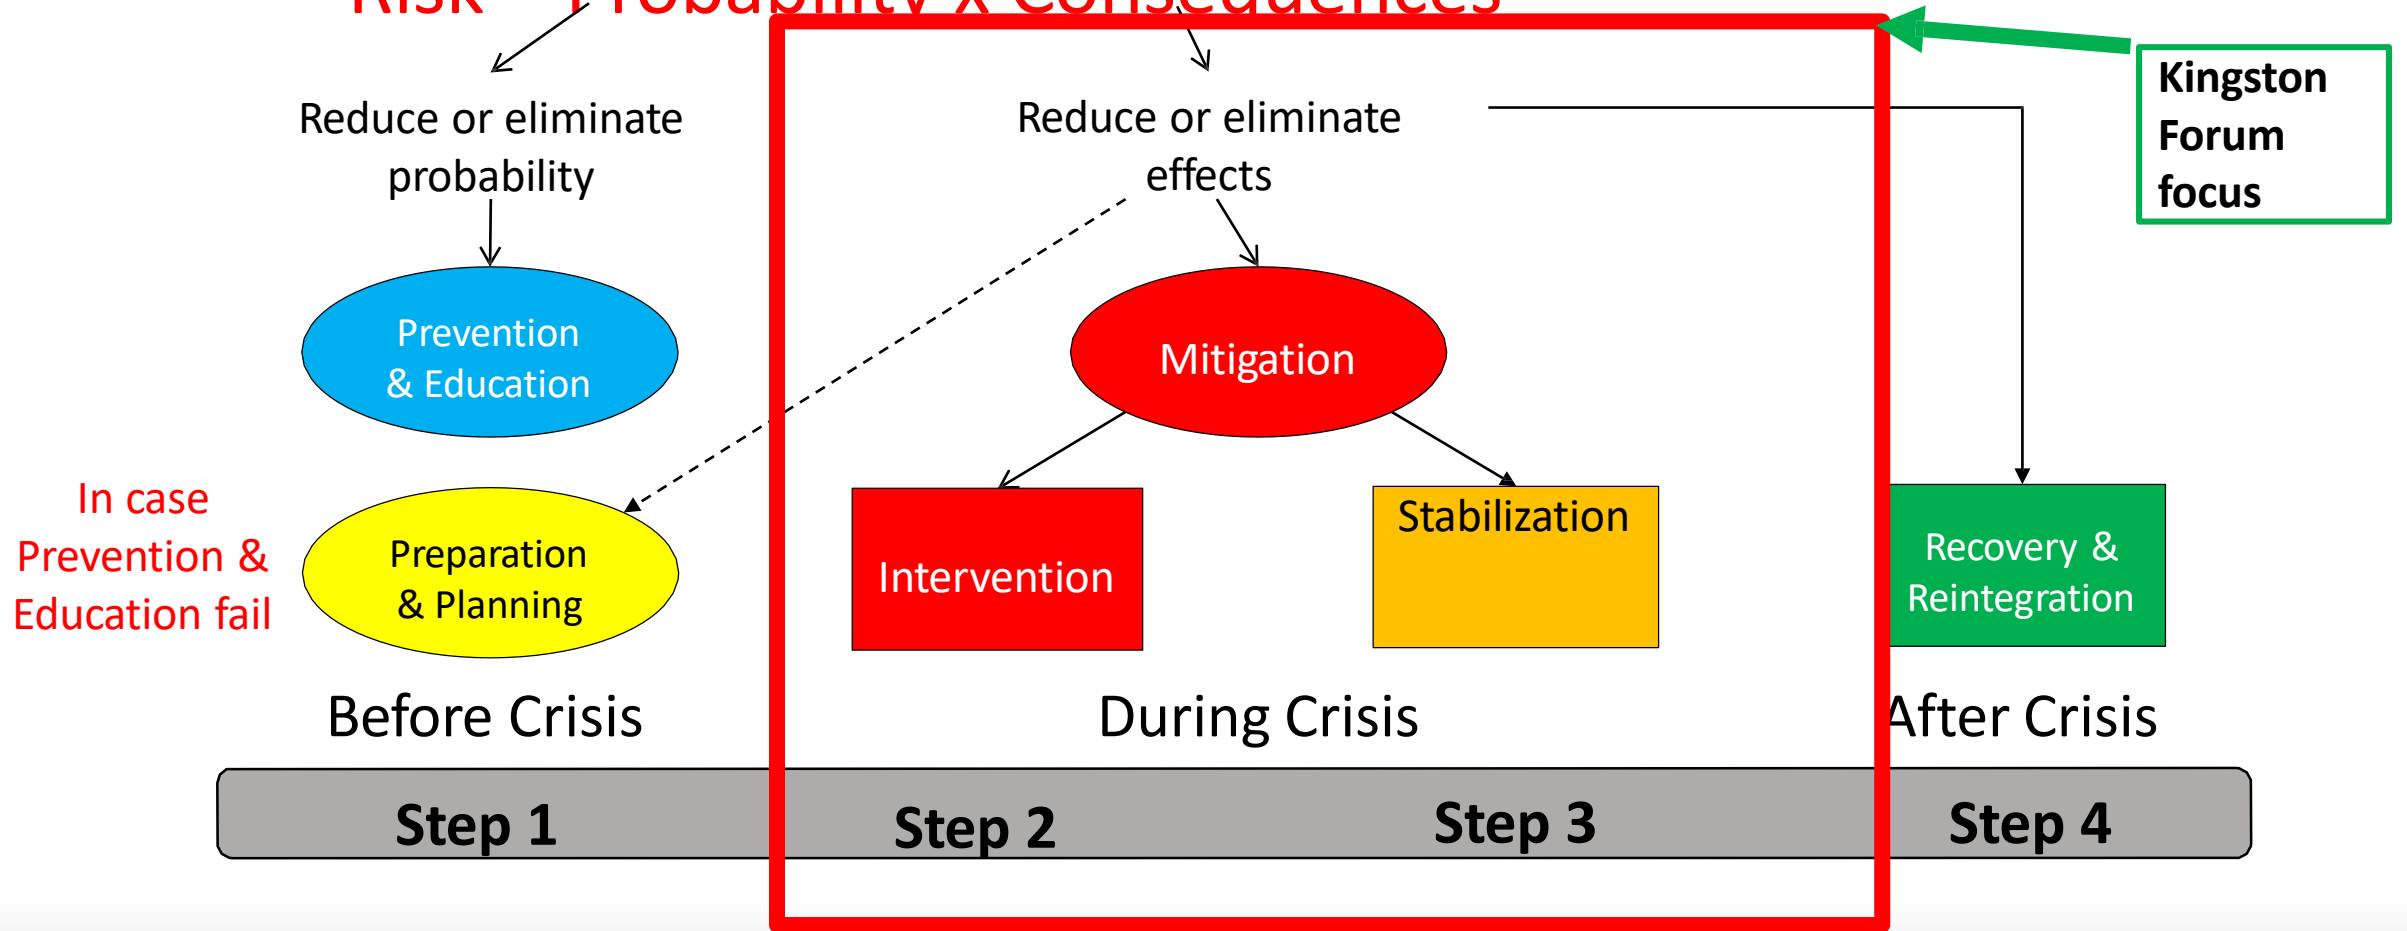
Risk = Probability x Consequences

Reduce or eliminate probability

Reduce or eliminate effects

Kingston Forum focus

Prevention & Education

Mitigation

In case Prevention & Education fail

Preparation & Planning

Intervention

Stabilization

Recovery & Reintegration

Before Crisis

During Crisis

After Crisis

Step 1

Step 2

Step 3

Step 4